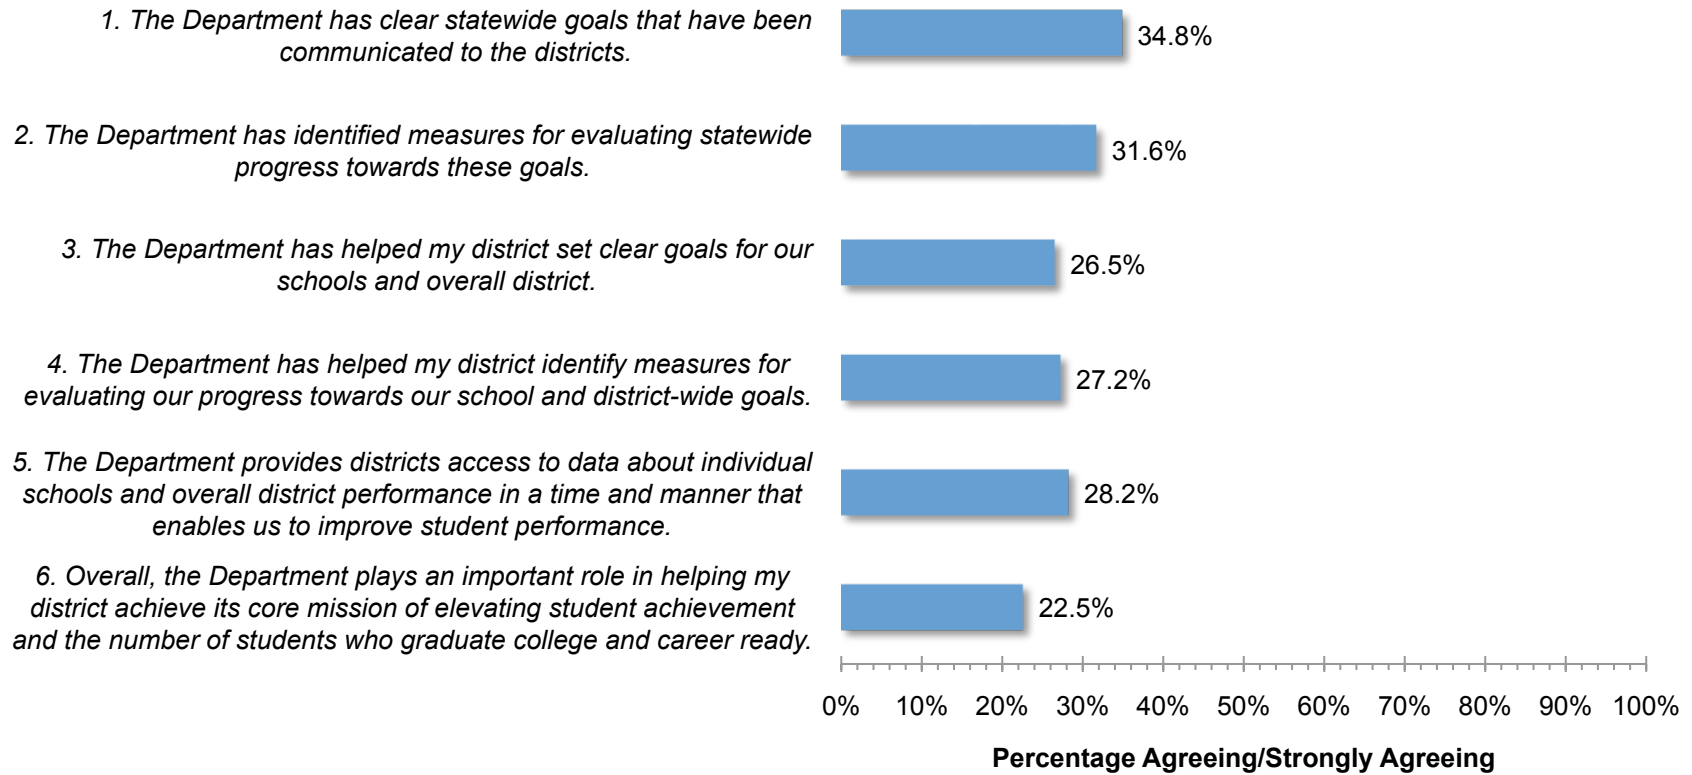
1. The Department has clear statewide goals that have been communicated to the districts.

34.8%

2. The Department has identified measures for evaluating statewide progress towards these goals.

31.6%

3. The Department has helped my district set clear goals for our schools and overall district.

26.5%

4. The Department has helped my district identify measures for evaluating our progress towards our school and district-wide goals.

27.2%

5. The Department provides districts access to data about individual schools and overall district performance in a time and manner that enables us to improve student performance.

28.2%

6. Overall, the Department plays an important role in helping my district achieve its core mission of elevating student achievement and the number of students who graduate college and career ready.

22.5%

0% 10% 20% 30% 40% 50% 60% 70% 80% 90% 100%

Percentage Agreeing/Strongly Agreeing